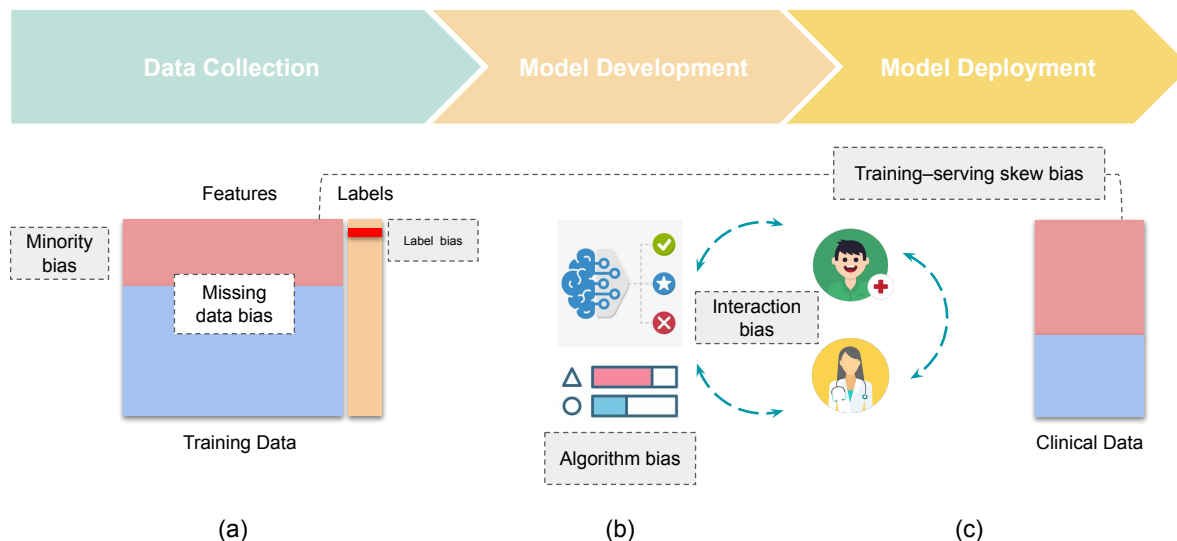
Data Collection

Model Development

Model Deployment

Training–serving skew bias

Features

Labels

Minority bias

Label bias

Missing data bias

Interaction bias

Algorithm bias

Training Data

Clinical Data

(a)

(b)

(c)